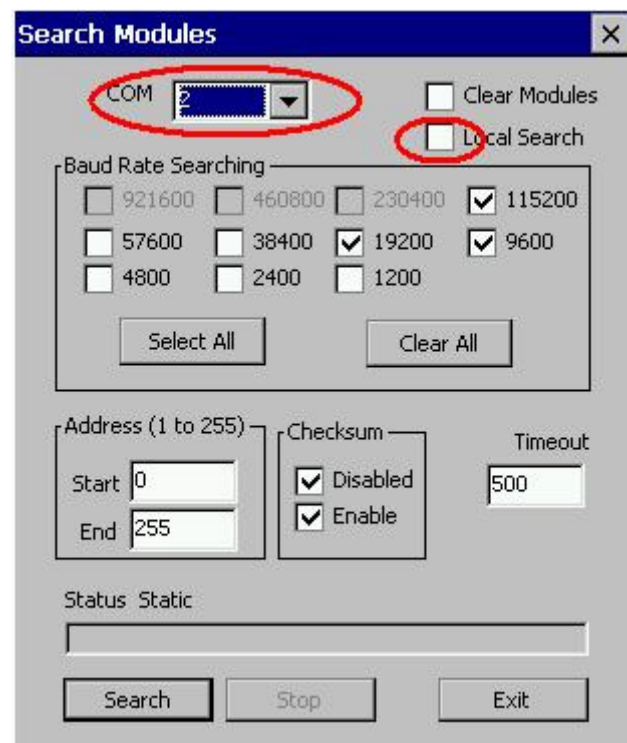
Search Modules ×

COM 2

Clear Modules

Local Search

Baud Rate Searching

921600 460800 230400 115200

57600 38400 19200 9600

4800 2400 1200

Select All

Clear All

Address (1 to 255)

Start 0

End 255

Checksum

Disabled

Enable

Timeout

500

Status Static

Search

Stop

Exit